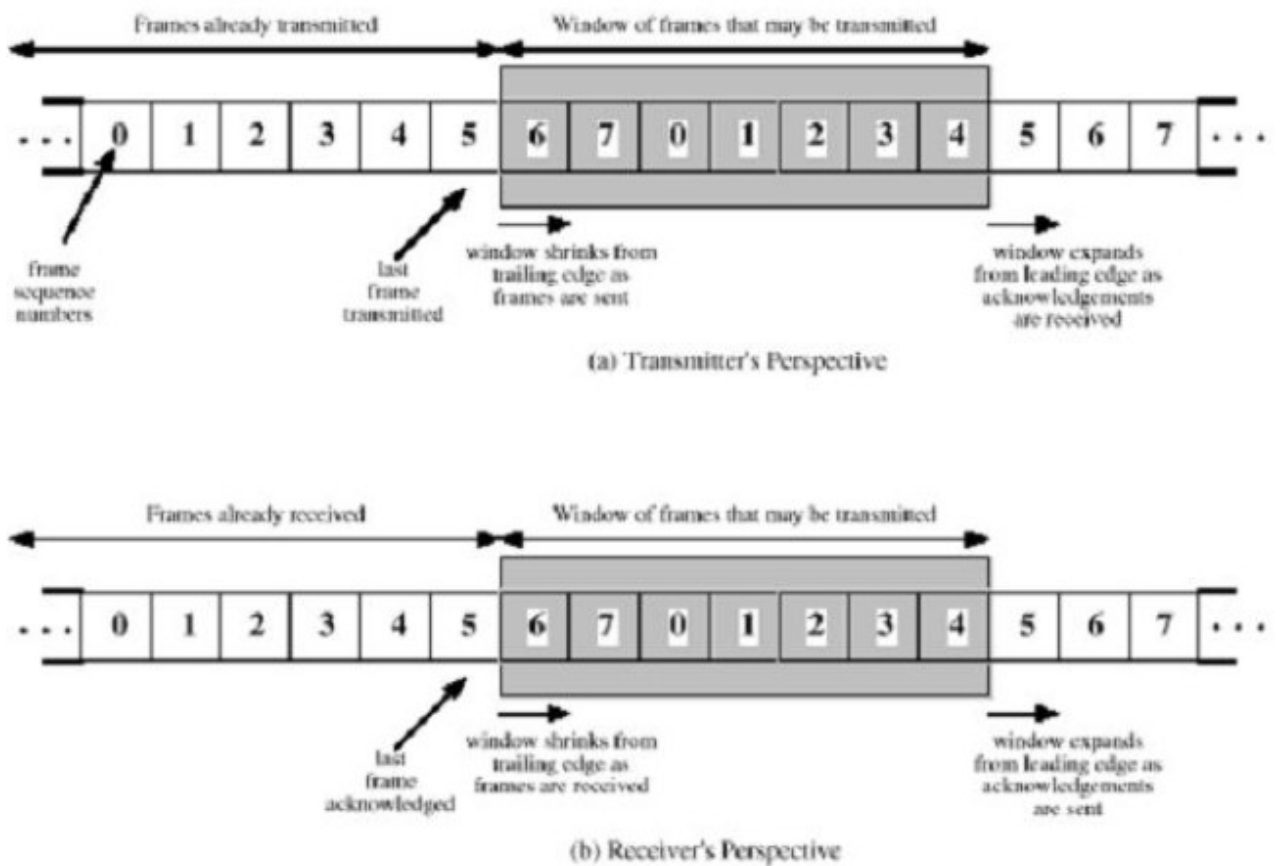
Frames already transmitted

Window of frames that may be transmitted

... 0 1 2 3 4 5 6 7 0 1 2 3 4 5 6 7 ...

frame sequence numbers

last frame transmitted

window shrinks from trailing edge as frames are sent

window expands from leading edge as acknowledgements are received

(a) Transmitter's Perspective

Frames already received

Window of frames that may be transmitted

... 0 1 2 3 4 5 6 7 0 1 2 3 4 5 6 7 ...

last frame acknowledged

window shrinks from trailing edge as frames are received

window expands from leading edge as acknowledgements are sent

(b) Receiver's Perspective